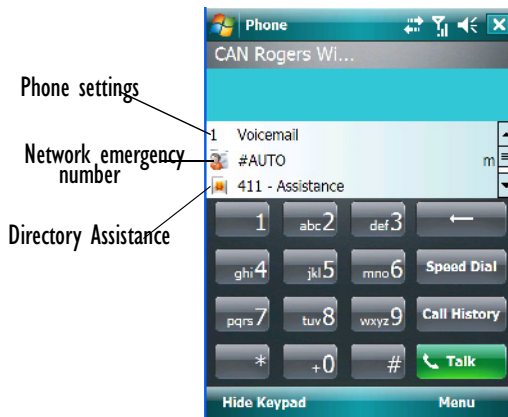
Phone settings

Network emergency number

Directory Assistance

Phone

CAN Rogers Wi...

1 Voicemail

#AUTO

m

411 - Assistance

1

abc 2

def 3

←

ghi 4

jkl 5

mno 6

Speed Dial

pqrs 7

tuv 8

wxyz 9

Call History

*

+ 0

#

Talk

Hide Keypad

Menu